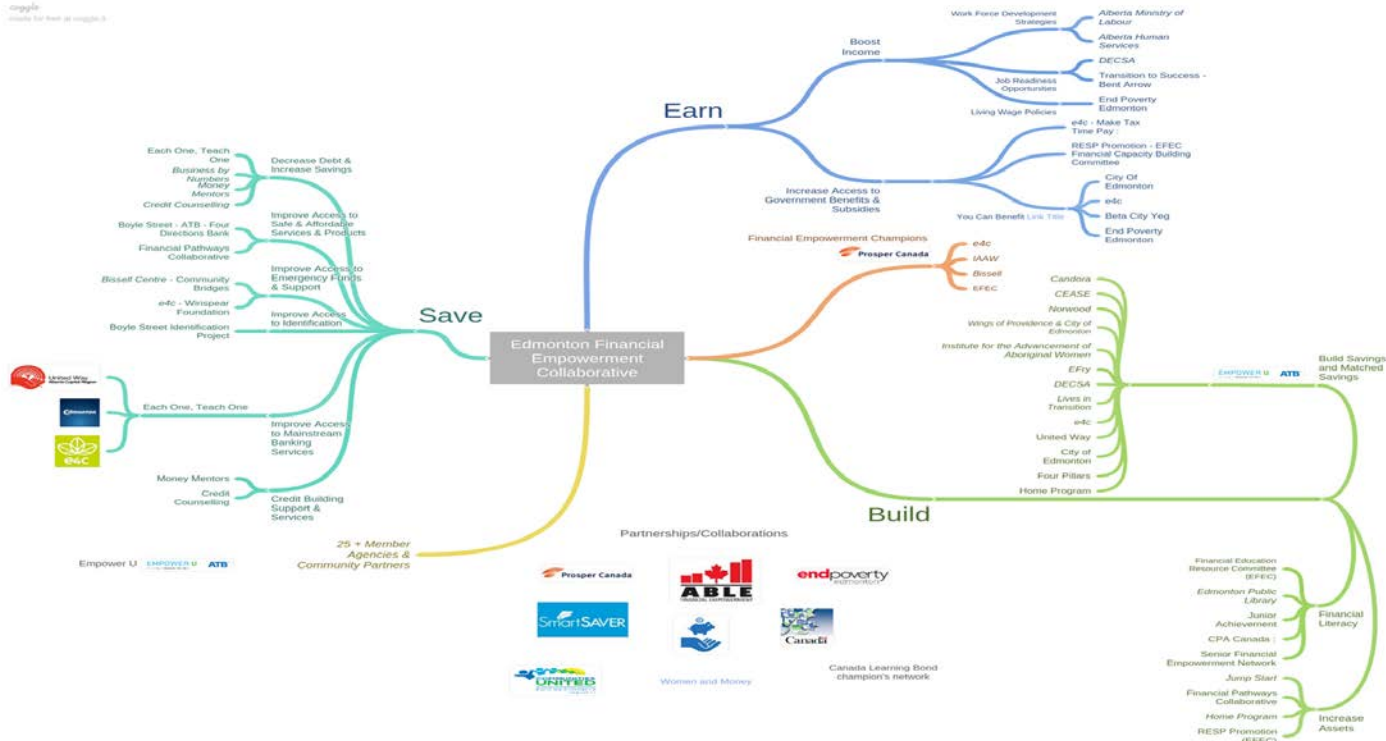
coggle
made for free at coggle.it

Edmonton Financial Empowerment Collaborative

Earn

Boost Income

Work Force Development Strategies

Alberta Ministry of Labour

Alberta Human Services

DECSA

Job Readiness Opportunities

Transition to Success - Bent Arrow

End Poverty Edmonton

Living Wage Policies

Increase Access to Government Benefits & Subsidies

e4c - Make Tax Time Pay :

RESP Promotion - EFEC Financial Capacity Building Committee

City Of Edmonton

e4c

You Can Benefit Link Title

Beta City Yeg

End Poverty Edmonton

Financial Empowerment Champions

Prosper Canada

e4c

IAAW

Bissell

EFEC

Save

Decrease Debt & Increase Savings

Each One, Teach One

Business by Numbers

Money Mentors

Credit Counselling

Improve Access to Safe & Affordable Services & Products

Boyle Street - ATB - Four Directions Bank

Financial Pathways Collaborative

Improve Access to Emergency Funds & Support

Bissell Centre - Community Bridges

e4c - Winspear Foundation

Improve Access to Identification

Boyle Street Identification Project

United Way

Edmonton

e4c

Each One, Teach One

Improve Access to Mainstream Banking Services

Money Mentors

Credit Counselling

Credit Building Support & Services

Empower U EMPOWER U ATB

25 + Member Agencies & Community Partners

Build

Candora

CEASE

Norwood

Wings of Providence & City of Edmonton

Institute for the Advancement of Aboriginal Women

EFry

DECSA

Lives in Transition

e4c

United Way

City of Edmonton

Four Pillars

Home Program

EMPOWER U ATB

Build Savings and Matched Savings

Financial Education Resource Committee (EFEC)

Edmonton Public Library

Junior Achievement

CPA Canada :

Senior Financial Empowerment Network

Financial Literacy

Jump Start

Financial Pathways Collaborative

Home Program

RESP Promotion (EFEC)

Increase Assets

Partnerships/Collaborations

Prosper Canada

ABLE FINANCIAL EMPOWERMENT

endpoverty edmonton

SmartSAVER

Canada

UNITED

Women and Money

Canada Learning Bond champion's network